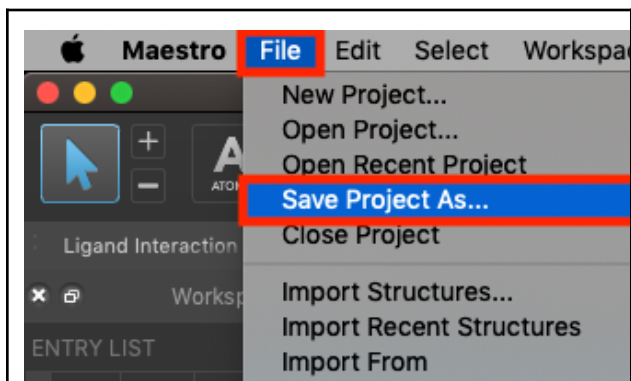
Maestro File Edit Select Workspa

New Project...
Open Project...
Open Recent Project
Save Project As...
Close Project

Import Structures...
Import Recent Structures
Import From

+
−
A
ATO

Ligand Interaction

Worksp

ENTRY LIST